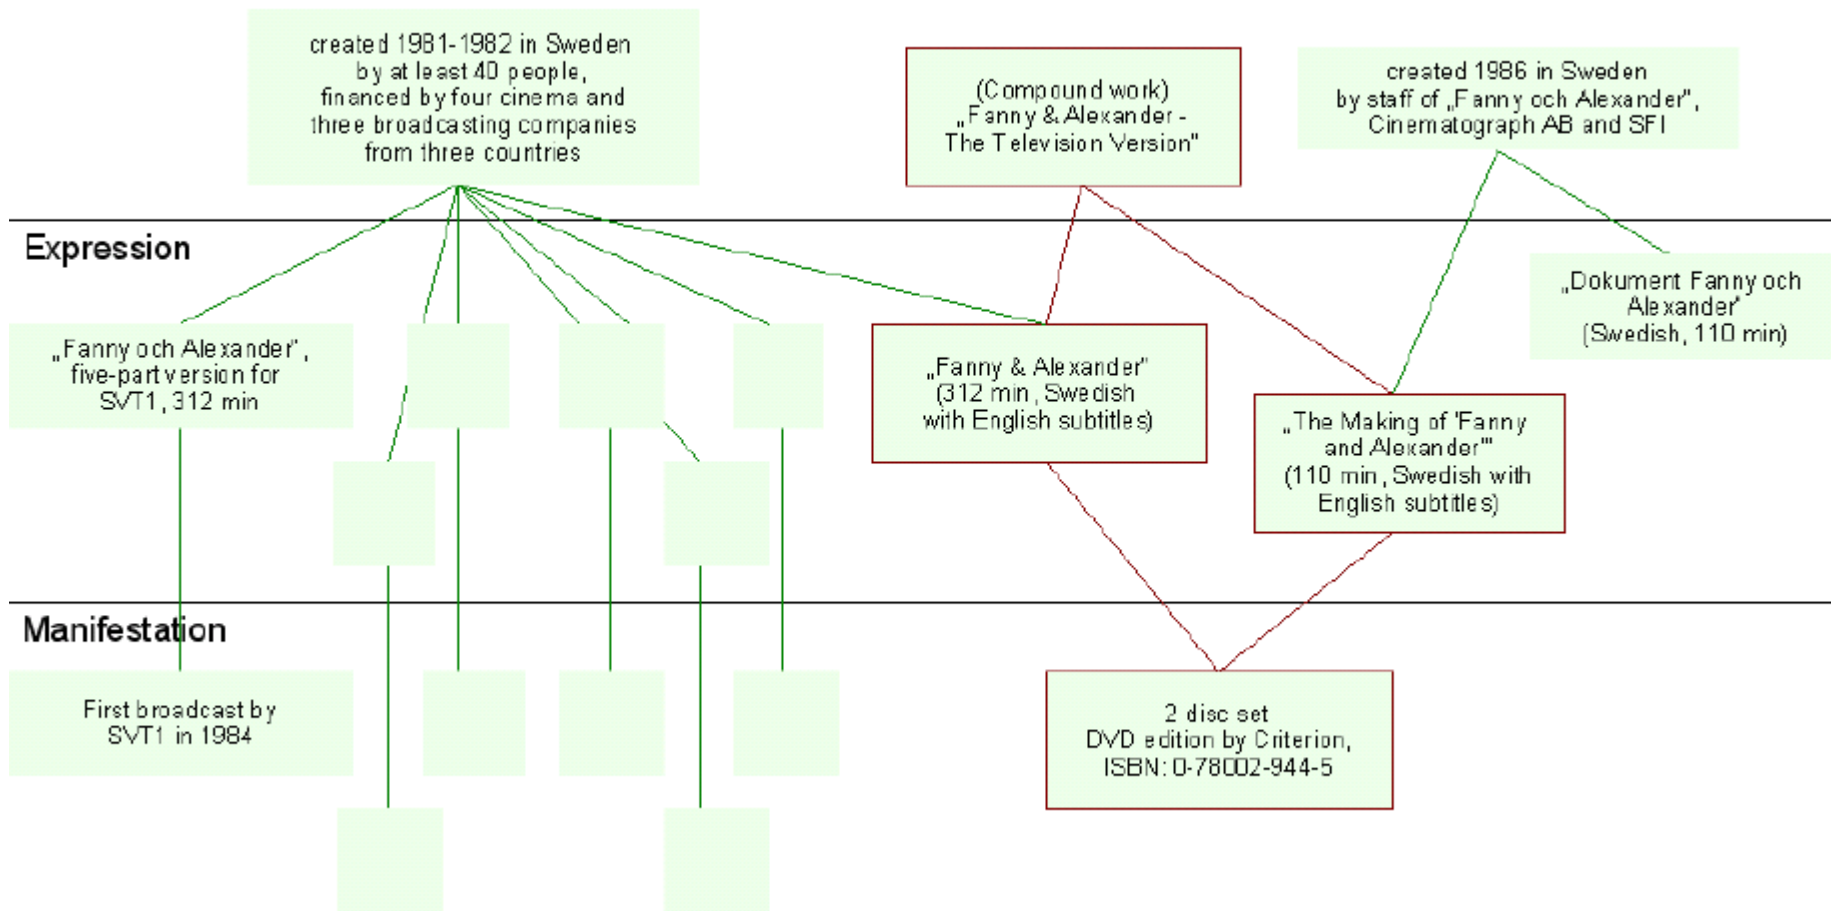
created 1981-1982 in Sweden by at least 40 people, financed by four cinema and three broadcasting companies from three countries

(Compound work) „Fanny & Alexander - The Television Version"

created 1986 in Sweden by staff of „Fanny och Alexander", Cinematograph AB and SFI

Expression

„Dokument Fanny och Alexander" (Swedish, 110 min)

„Fanny och Alexander", five-part version for SVT1, 312 min

„Fanny & Alexander" (312 min, Swedish with English subtitles)

„The Making of 'Fanny and Alexander'" (110 min, Swedish with English subtitles)

Manifestation

First broadcast by SVT1 in 1984

2 disc set DVD edition by Criterion, ISBN: 0-78002-944-5